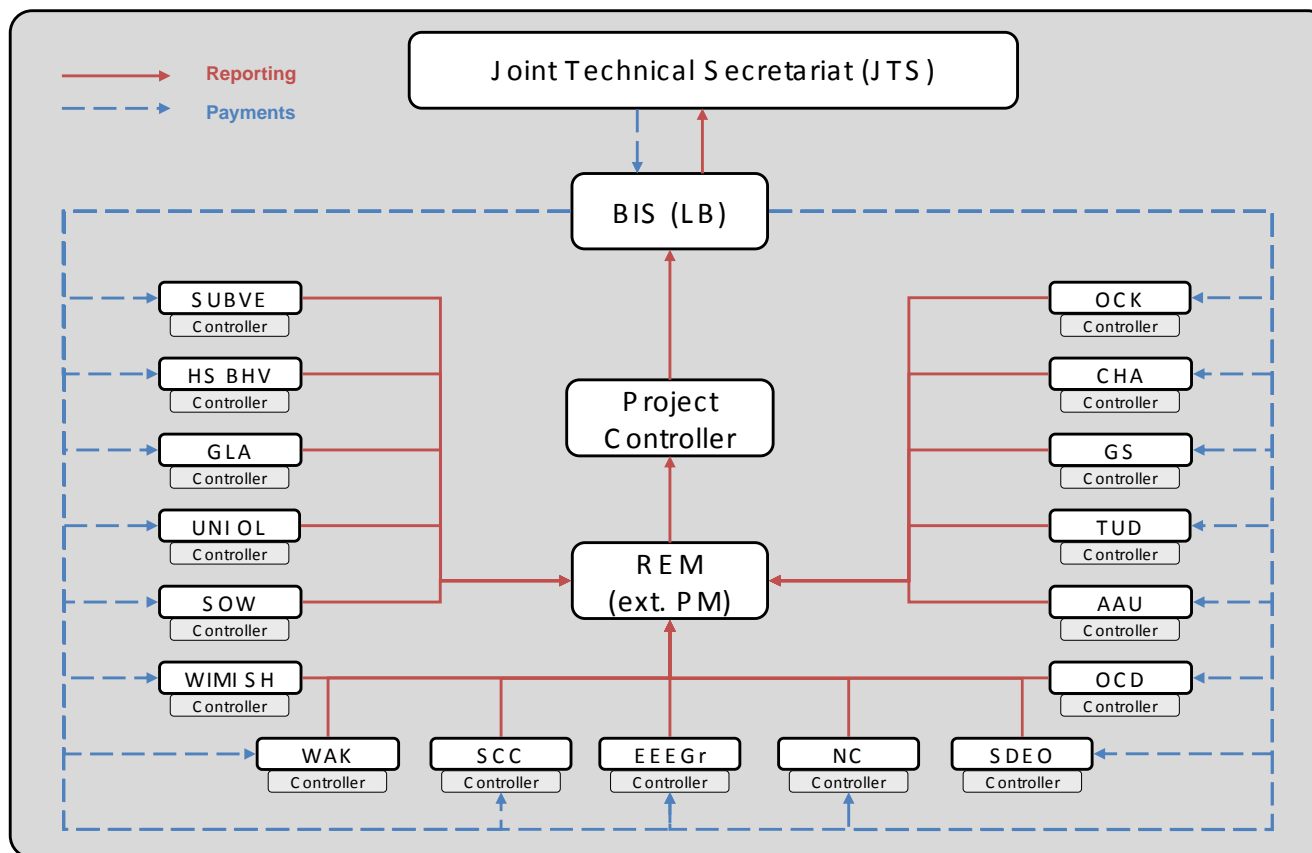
Reporting
Payments

Joint Technical Secretariat (JTS)

BIS (LB)

Project Controller

REM (ext. PM)

SUBVE
Controller
HS BHV
Controller
GLA
Controller
UNI OL
Controller
SOW
Controller
WIMI SH
Controller

OCK
Controller
CHA
Controller
GS
Controller
TUD
Controller
AAU
Controller
OCD
Controller

WAK
Controller
SCC
Controller
EEEGr
Controller
NC
Controller
SDEO
Controller